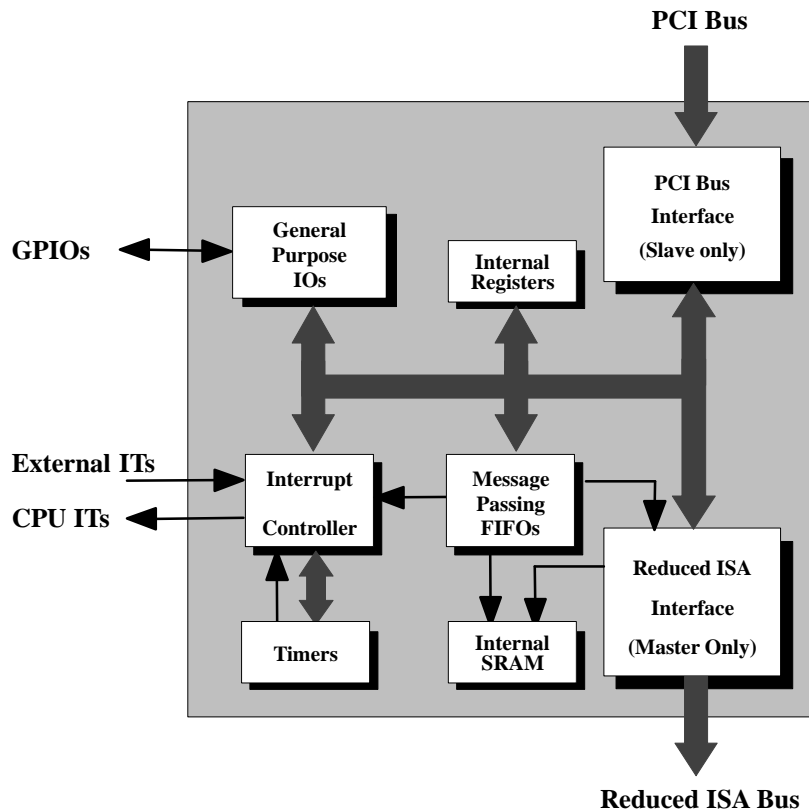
PCI Bus

PCI Bus Interface (Slave only)

GPIOs

General Purpose IOs

Internal Registers

External ITs

CPU ITs

Interrupt Controller

Message Passing FIFOs

Reduced ISA Interface (Master Only)

Timers

Internal SRAM

Reduced ISA Bus